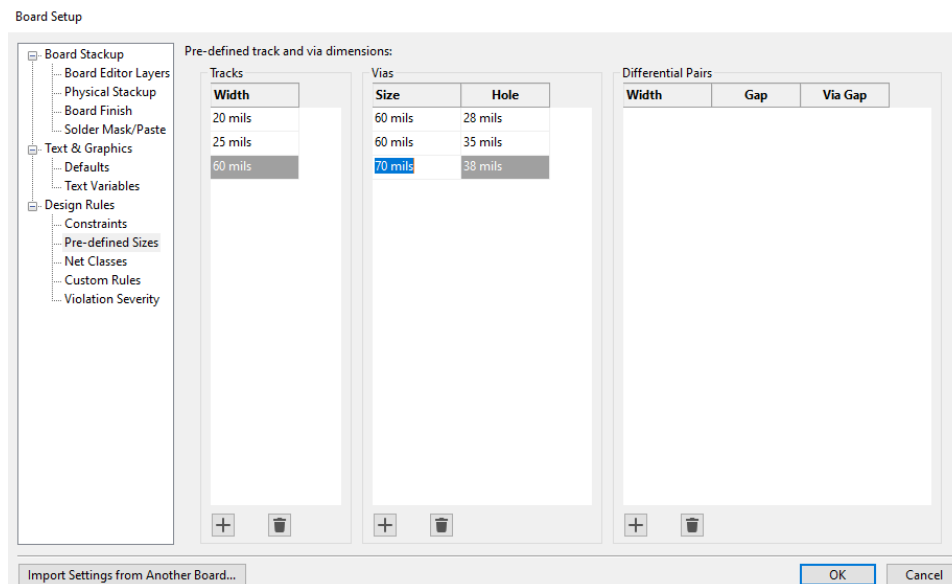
Board Setup

Board Stackup
Board Editor Layers
Physical Stackup
Board Finish
Solder Mask/Paste
Text & Graphics
Defaults
Text Variables
Design Rules
Constraints
Pre-defined Sizes
Net Classes
Custom Rules
Violation Severity

Pre-defined track and via dimensions:

Tracks

| Width |
|---|
| 20 mils |
| 25 mils |
| 60 mils |

Vias

| Size | Hole |
|---|---|
| 60 mils | 28 mils |
| 60 mils | 35 mils |
| 70 mils | 38 mils |

Differential Pairs

| Width | Gap | Via Gap |
|---|---|---|

+
+
+

Import Settings from Another Board...

OK
Cancel